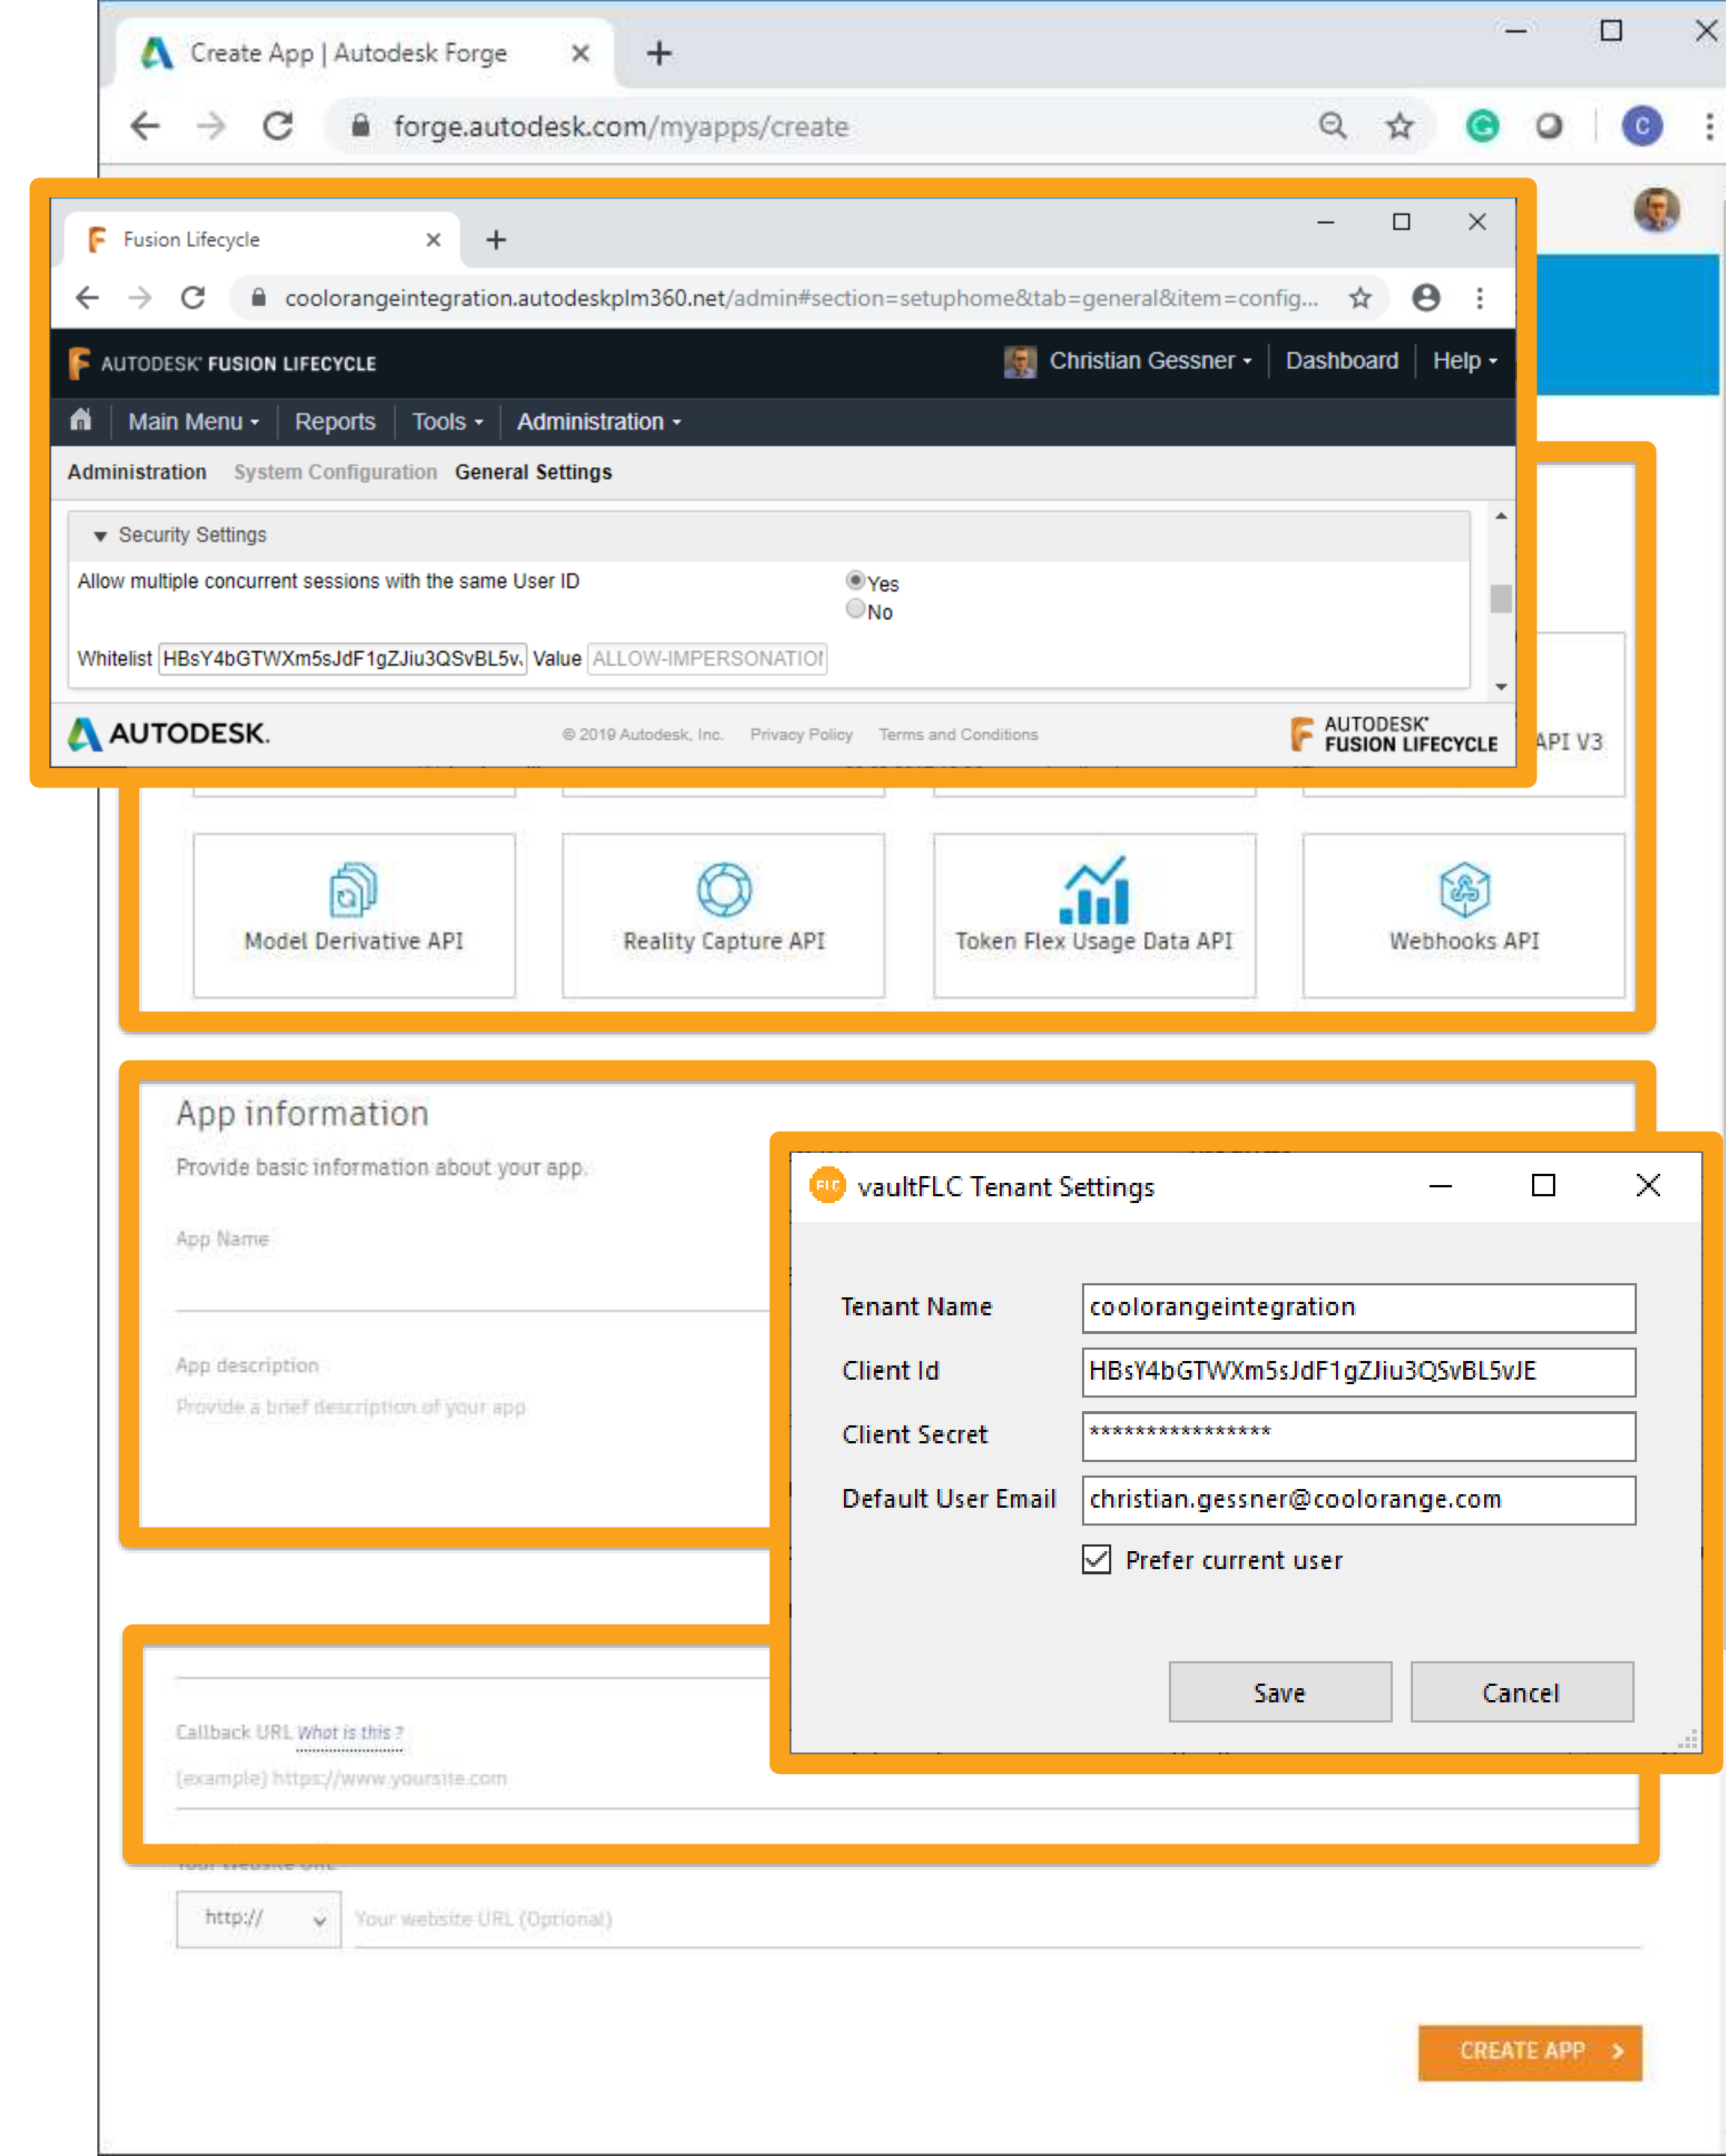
Create App | Autodesk Forge

forge.autodesk.com/myapps/create

Fusion Lifecycle

coolorangeintegration.autodeskplm360.net/admin#section=setuphome&tab=general&item=config...

AUTODESK FUSION LIFECYCLE

Christian Gessner

Dashboard

Help

Main Menu

Reports

Tools

Administration

Administration System Configuration General Settings

Security Settings

Allow multiple concurrent sessions with the same User ID

Yes

No

Whitelist HBsY4bGTWXm5sJdF1gZJiu3QSvBL5v. Value ALLOW-IMPERSONATIO

AUTODESK.

© 2019 Autodesk, Inc. Privacy Policy Terms and Conditions

AUTODESK FUSION LIFECYCLE

API V3

Model Derivative API

Reality Capture API

Token Flex Usage Data API

Webhooks API

App information

Provide basic information about your app.

App Name

App description

Provide a brief description of your app

Callback URL What is this ?

(example) https://www.yoursite.com

http://

Your website URL (Optional)

CREATE APP

vaultFLC Tenant Settings

Tenant Name coolorangeintegration

Client Id HBsY4bGTWXm5sJdF1gZJiu3QSvBL5vJE

Client Secret ****************

Default User Email christian.gessner@coolorange.com

Prefer current user

Save

Cancel